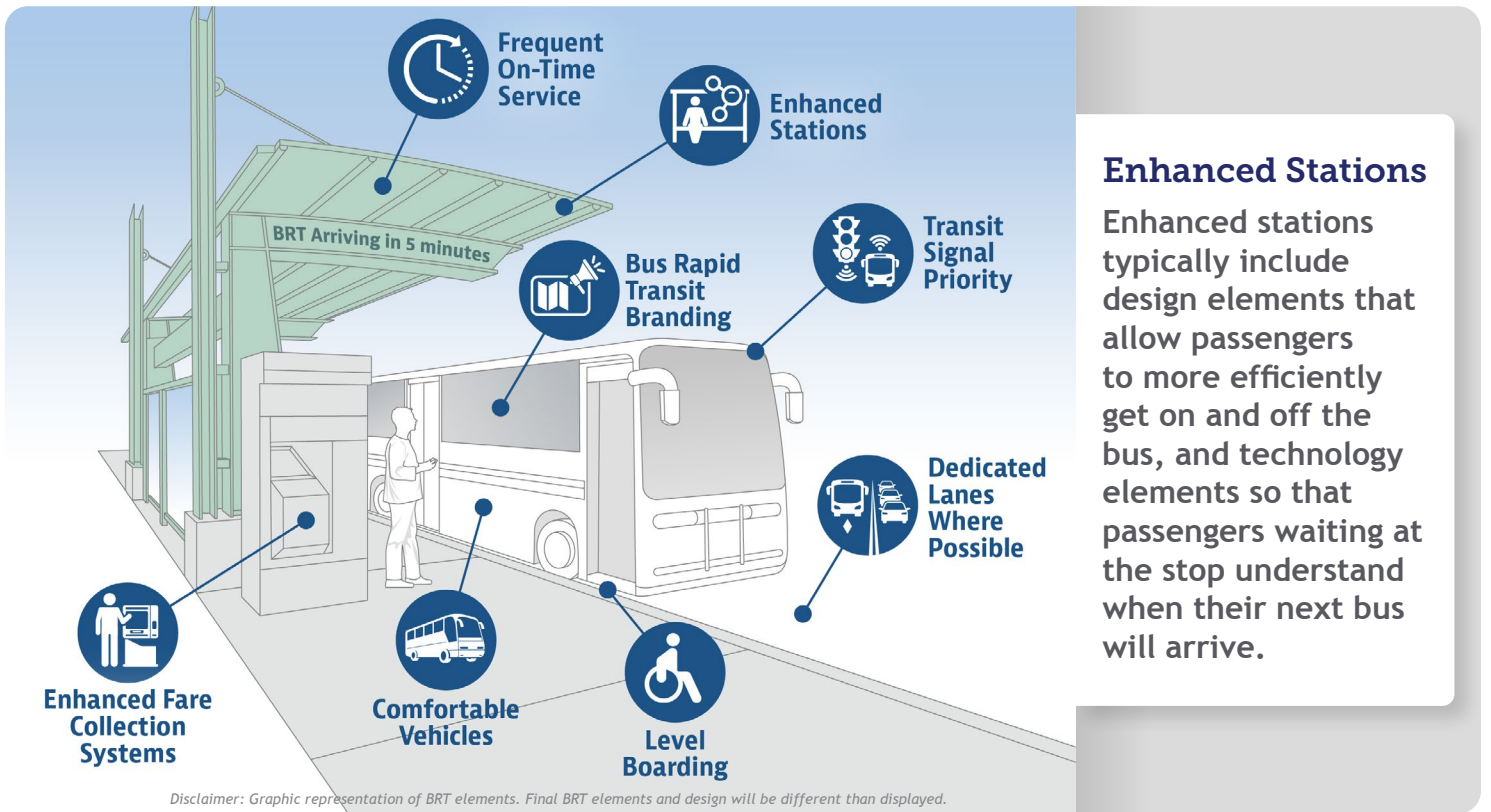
Frequent On-Time Service

Enhanced Stations

BRT Arriving in 5 minutes

Bus Rapid Transit Branding

Transit Signal Priority

Dedicated Lanes Where Possible

Enhanced Fare Collection Systems

Comfortable Vehicles

Level Boarding

Disclaimer: Graphic representation of BRT elements. Final BRT elements and design will be different than displayed.

Enhanced Stations

Enhanced stations typically include design elements that allow passengers to more efficiently get on and off the bus, and technology elements so that passengers waiting at the stop understand when their next bus will arrive.